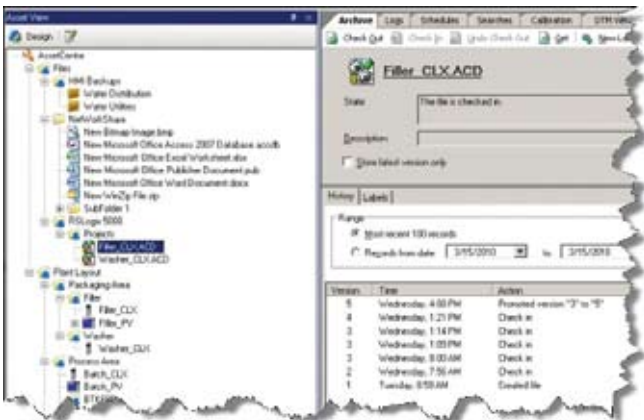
Asset View

Design

AssetCentre
Files
HMI Backups
Water Distribution
Water Utilities
NetworkShare
New Bitmap Image.bmp
New Microsoft Office Access 2007 Database.accdb
New Microsoft Office Excel Worksheet.xlsx
New Microsoft Office Publisher Document.pub
New Microsoft Office Word Document.docx
New WinZip File.zip
SubFolder 1
RSLogix 5000
Projects
Filler_CLX.ACD
Washer_CLX.ACD
Plant Layout
Packaging Area
Filler
Filler_CLX
Filler_PV
Washer
Washer_CLX
Process Area
Batch_CLX
Batch_PV

Archive | Logs | Schedules | Searches | Calibration | DTM View

Check Out | Check In | Undo Check Out | Get | New Label

Filler_CLX.ACD

State: The file is checked in.

Description:

Show latest version only

History | Labels

Range
Most recent 100 records
Records from date: 3/15/2010 to 3/15/2010

| Version | Time | Action |
|---|---|---|
| 5 | Wednesday, 4:00 PM | Promoted version "3" to "5" |
| 4 | Wednesday, 1:21 PM | Check in |
| 3 | Wednesday, 1:14 PM | Check in |
| 3 | Wednesday, 1:05 PM | Check in |
| 3 | Wednesday, 8:00 AM | Check in |
| 2 | Wednesday, 7:56 AM | Check in |
| 1 | Tuesday, 8:59 AM | Created file |